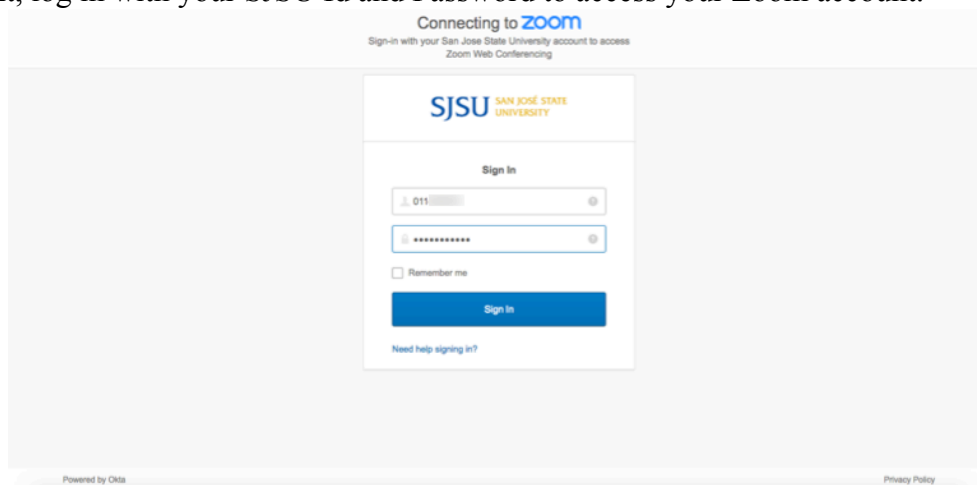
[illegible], log in with your SJSU Id and Password to access your Zoom account.

Connecting to zoom

Sign-in with your San Jose State University account to access Zoom Web Conferencing

SJSU SAN JOSÉ STATE UNIVERSITY

Sign In

011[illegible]

••••••••••••

Remember me

Sign In

Need help signing in?

Powered by Okta

Privacy Policy